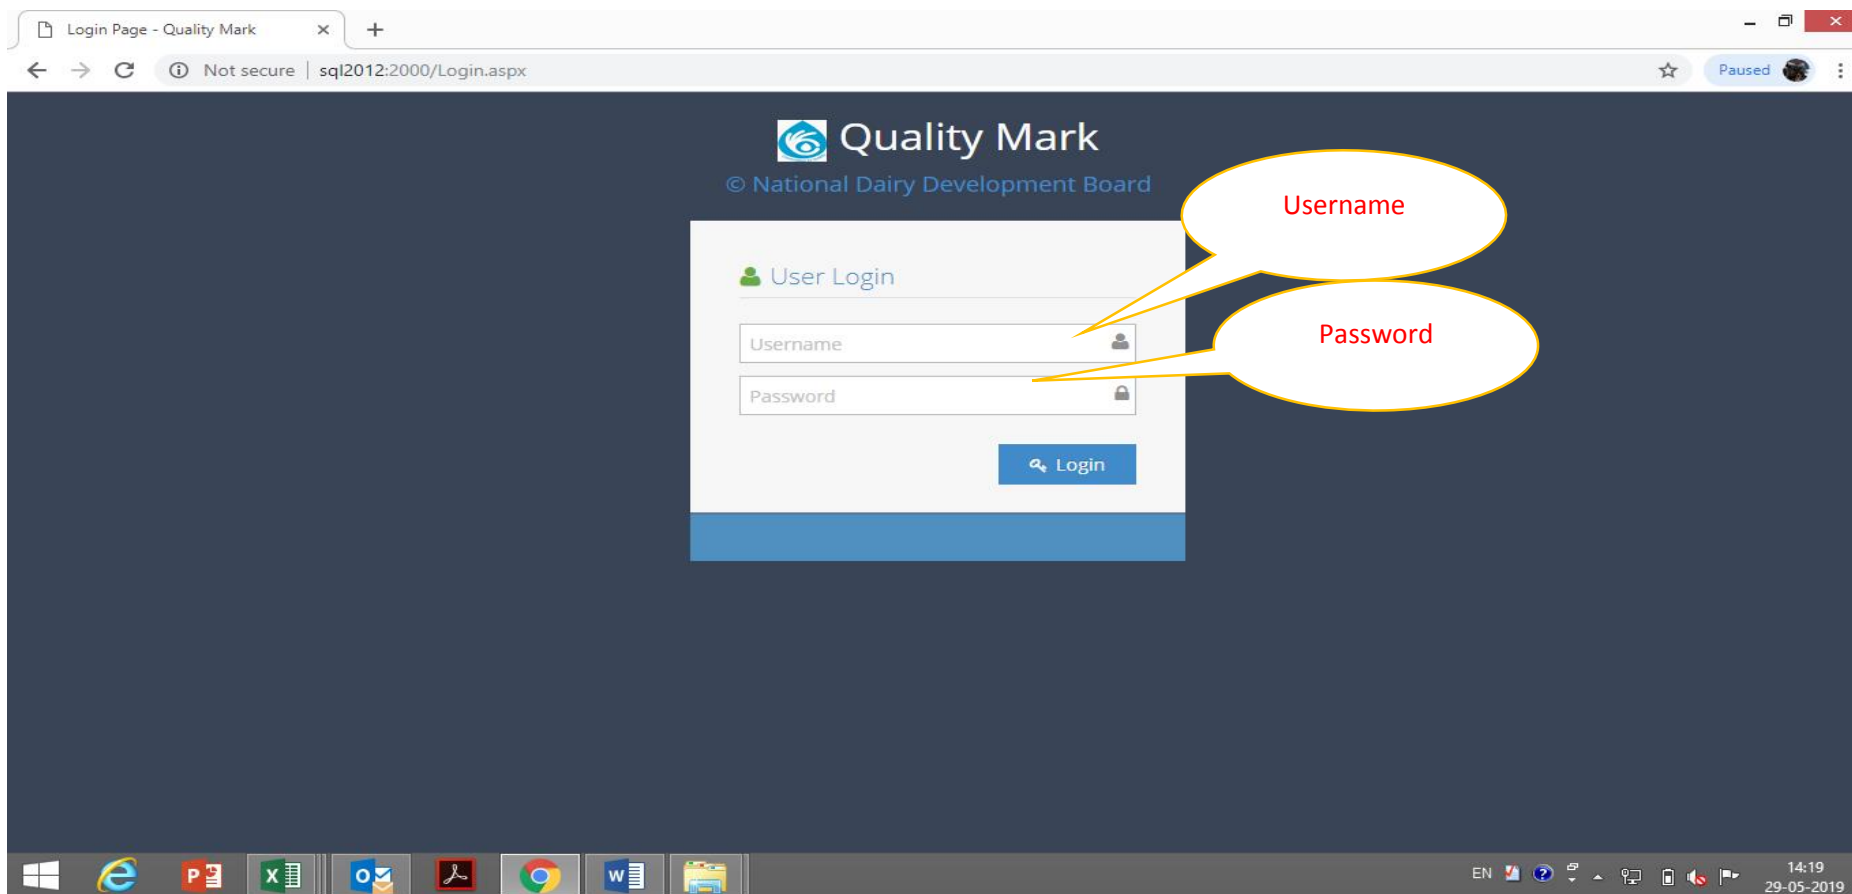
Login Page - Quality Mark ×

Not secure | sql2012:2000/Login.aspx

Paused

Quality Mark

© National Dairy Development Board

Username

User Login

Username

Password

Password

Login

EN

14:19
29-05-2019